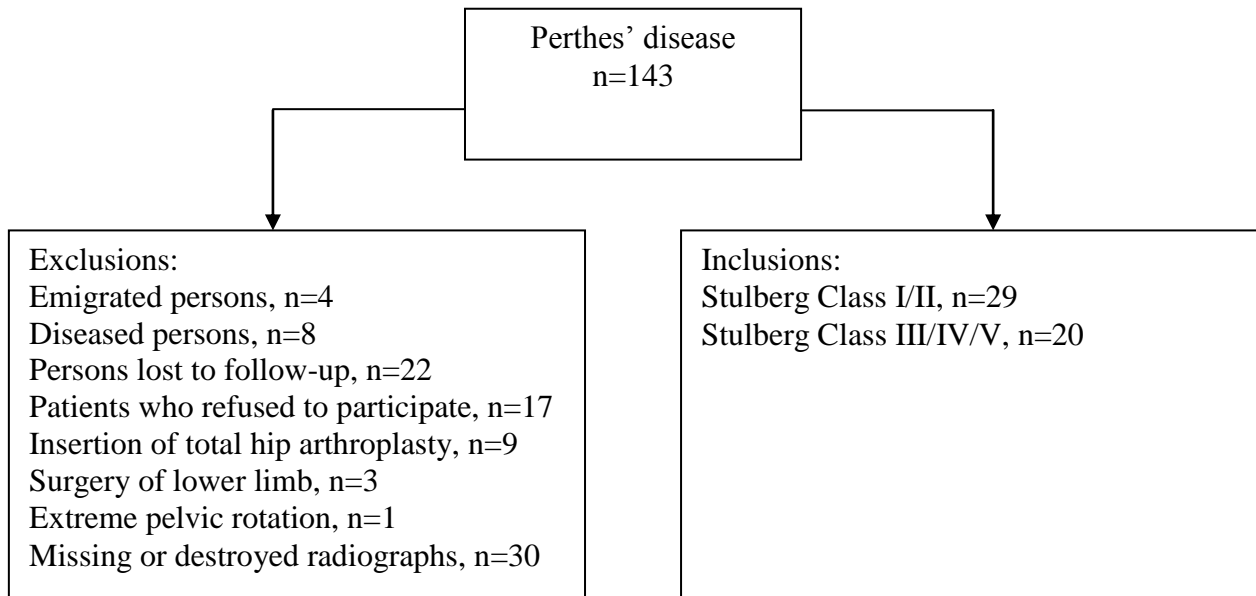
Perthes' disease
n=143

Exclusions:
Emigrated persons, n=4
Diseased persons, n=8
Persons lost to follow-up, n=22
Patients who refused to participate, n=17
Insertion of total hip arthroplasty, n=9
Surgery of lower limb, n=3
Extreme pelvic rotation, n=1
Missing or destroyed radiographs, n=30

Inclusions:
Stulberg Class I/II, n=29
Stulberg Class III/IV/V, n=20